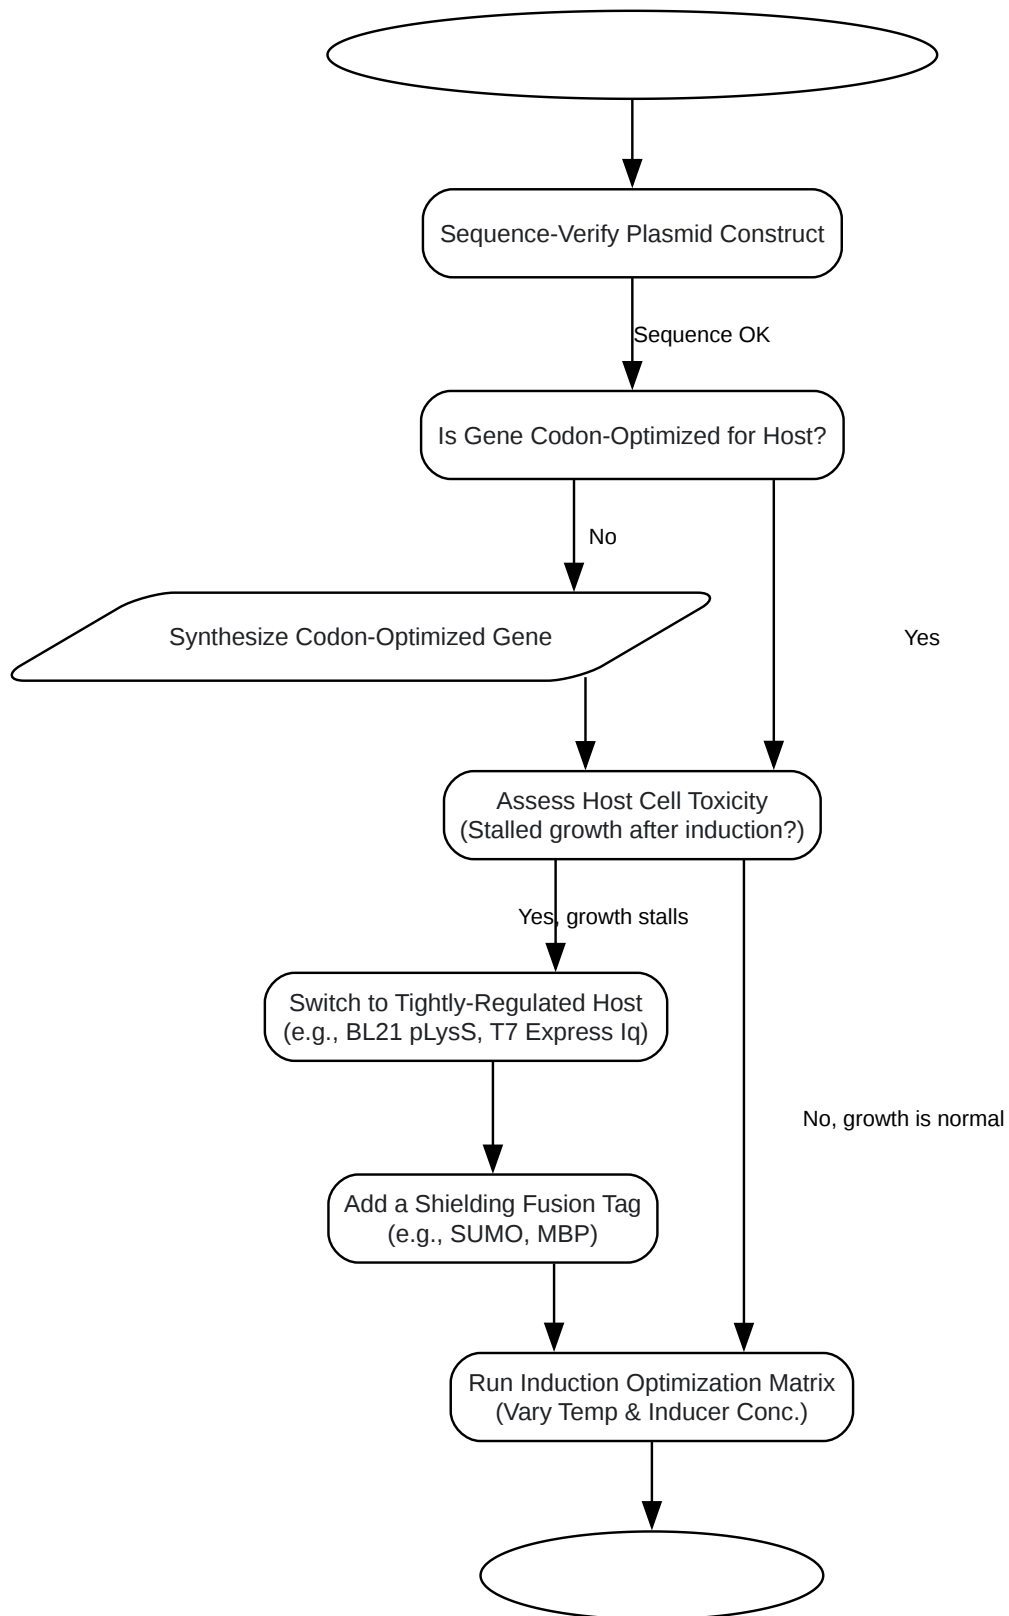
Sequence-Verify Plasmid Construct

Sequence OK

Is Gene Codon-Optimized for Host?

No

Synthesize Codon-Optimized Gene

Yes

Assess Host Cell Toxicity
(Stalled growth after induction?)

Yes, growth stalls

Switch to Tightly-Regulated Host
(e.g., BL21 pLysS, T7 Express Iq)

No, growth is normal

Add a Shielding Fusion Tag
(e.g., SUMO, MBP)

Run Induction Optimization Matrix
(Vary Temp & Inducer Conc.)